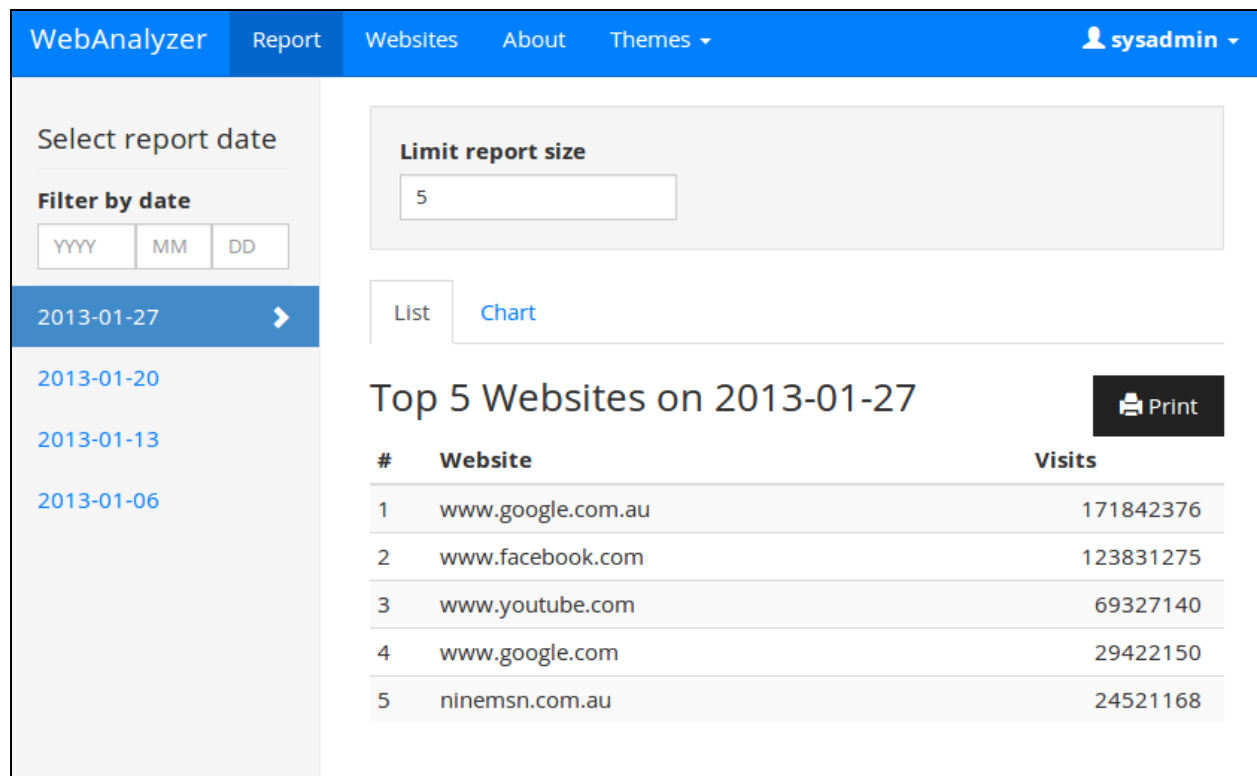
WebAnalyzer Report Websites About Themes sysadmin

Select report date

Filter by date

YYYY MM DD

2013-01-27

2013-01-20

2013-01-13

2013-01-06

Limit report size

5

List Chart

Top 5 Websites on 2013-01-27

Print

| # | Website | Visits |
|---|---|---|
| 1 | www.google.com.au | 171842376 |
| 2 | www.facebook.com | 123831275 |
| 3 | www.youtube.com | 69327140 |
| 4 | www.google.com | 29422150 |
| 5 | ninemsn.com.au | 24521168 |